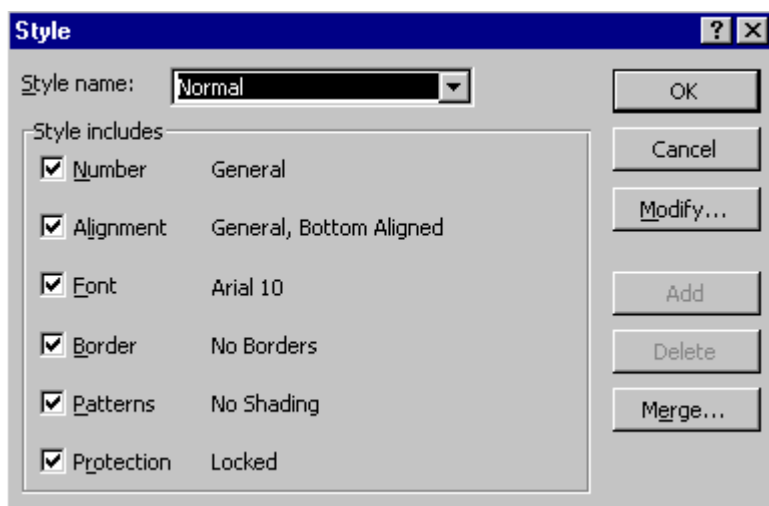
Style

? X

Style name: Normal

Style includes

Number General

Alignment General, Bottom Aligned

Font Arial 10

Border No Borders

Patterns No Shading

Protection Locked

OK

Cancel

Modify...

Add

Delete

Merge...